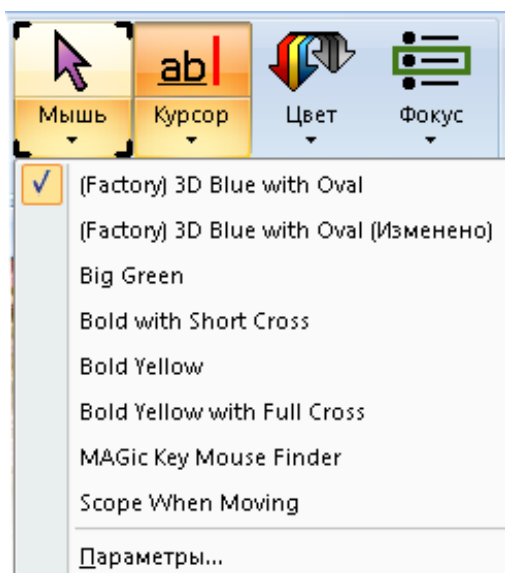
Мышь
ab
Курсор
Цвет
Фокус

(Factory) 3D Blue with Oval
(Factory) 3D Blue with Oval (Изменено)
Big Green
Bold with Short Cross
Bold Yellow
Bold Yellow with Full Cross
MAGic Key Mouse Finder
Scope When Moving
Параметры...